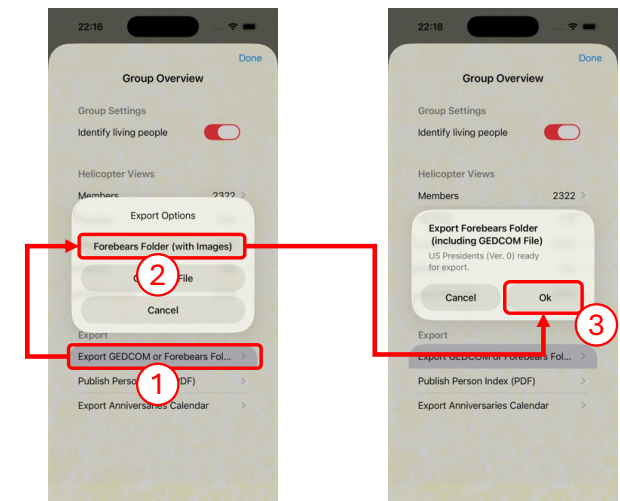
22:16

Done

Group Overview

Group Settings

Identify living people

Helicopter Views

Members 2322 >

Export Options

Forebears Folder (with Images)

2

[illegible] File

Cancel

Export

Export GEDCOM or Forebears Fol... >

1

Publish Perso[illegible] (PDF) >

Export Anniversaries Calendar >

22:18

Done

Group Overview

Group Settings

Identify living people

Helicopter Views

Members 2322 >

Export Forebears Folder (including GEDCOM File)

US Presidents (Ver. 0) ready for export.

Cancel

Ok

3

Export

Export GEDCOM or Forebears Fol... >

Publish Person Index (PDF) >

Export Anniversaries Calendar >